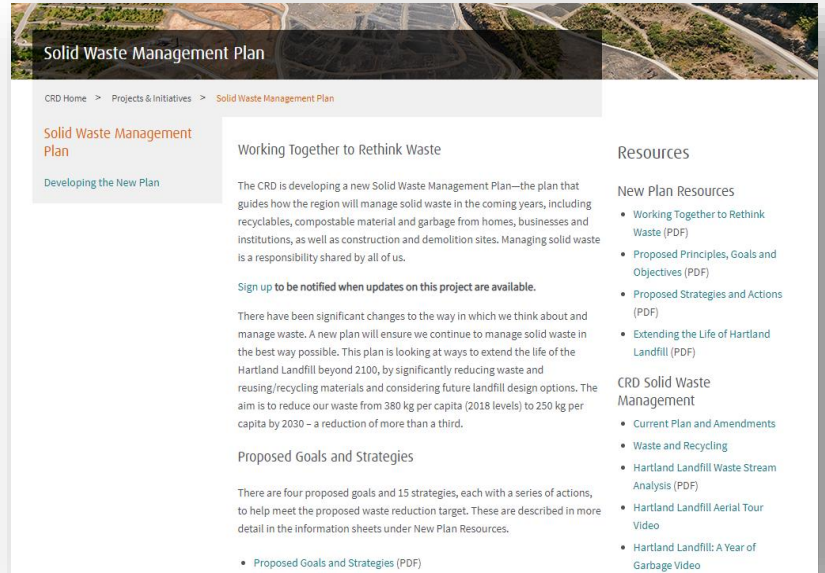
Solid Waste Management Plan

CRD Home > Projects & Initiatives > Solid Waste Management Plan

Solid Waste Management Plan

Developing the New Plan

Working Together to Rethink Waste

The CRD is developing a new Solid Waste Management Plan—the plan that guides how the region will manage solid waste in the coming years, including recyclables, compostable material and garbage from homes, businesses and institutions, as well as construction and demolition sites. Managing solid waste is a responsibility shared by all of us.

Sign up to be notified when updates on this project are available.

There have been significant changes to the way in which we think about and manage waste. A new plan will ensure we continue to manage solid waste in the best way possible. This plan is looking at ways to extend the life of the Hartland Landfill beyond 2100, by significantly reducing waste and reusing/recycling materials and considering future landfill design options. The aim is to reduce our waste from 380 kg per capita (2018 levels) to 250 kg per capita by 2030 – a reduction of more than a third.

Proposed Goals and Strategies

There are four proposed goals and 15 strategies, each with a series of actions, to help meet the proposed waste reduction target. These are described in more detail in the information sheets under New Plan Resources.

• Proposed Goals and Strategies (PDF)

Resources

New Plan Resources

• Working Together to Rethink Waste (PDF)
• Proposed Principles, Goals and Objectives (PDF)
• Proposed Strategies and Actions (PDF)
• Extending the Life of Hartland Landfill (PDF)

CRD Solid Waste Management

• Current Plan and Amendments
• Waste and Recycling
• Hartland Landfill Waste Stream Analysis (PDF)
• Hartland Landfill Aerial Tour Video
• Hartland Landfill: A Year of Garbage Video